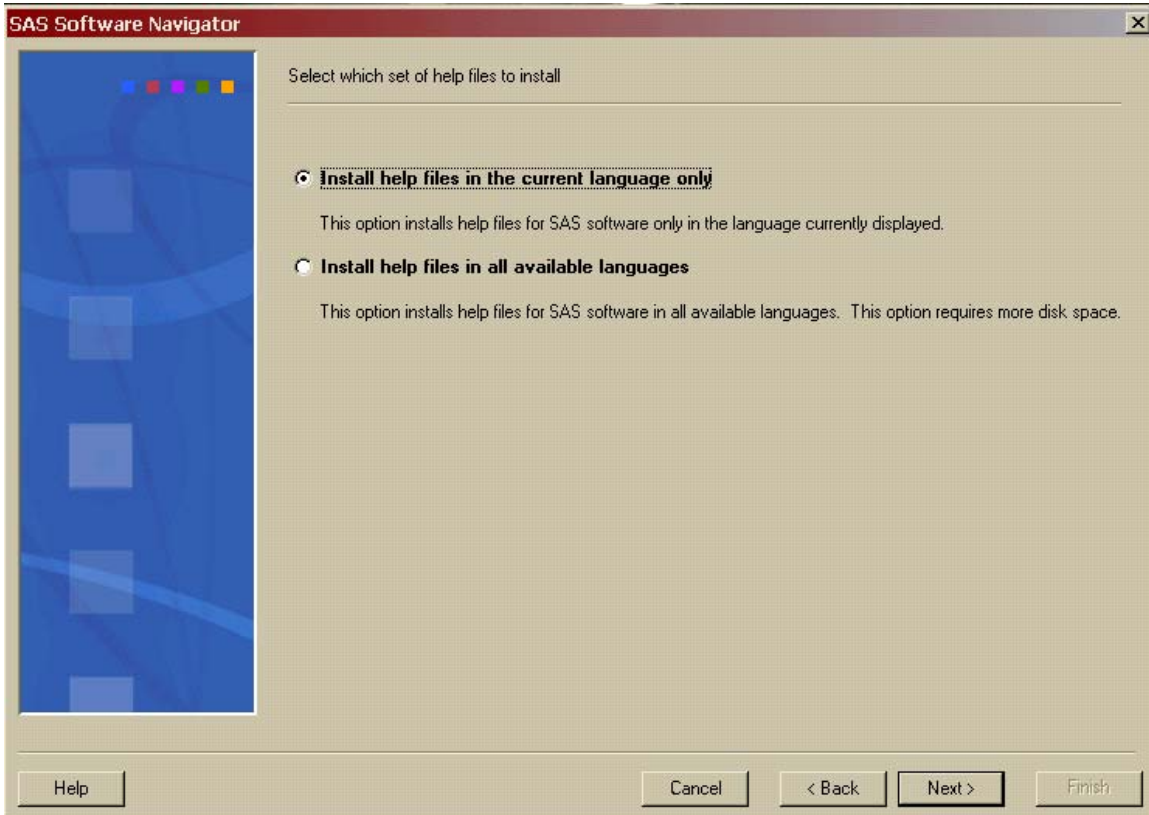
SAS Software Navigator

Select which set of help files to install

Install help files in the current language only

This option installs help files for SAS software only in the language currently displayed.

Install help files in all available languages

This option installs help files for SAS software in all available languages. This option requires more disk space.

Help

Cancel

< Back

Next >

Finish